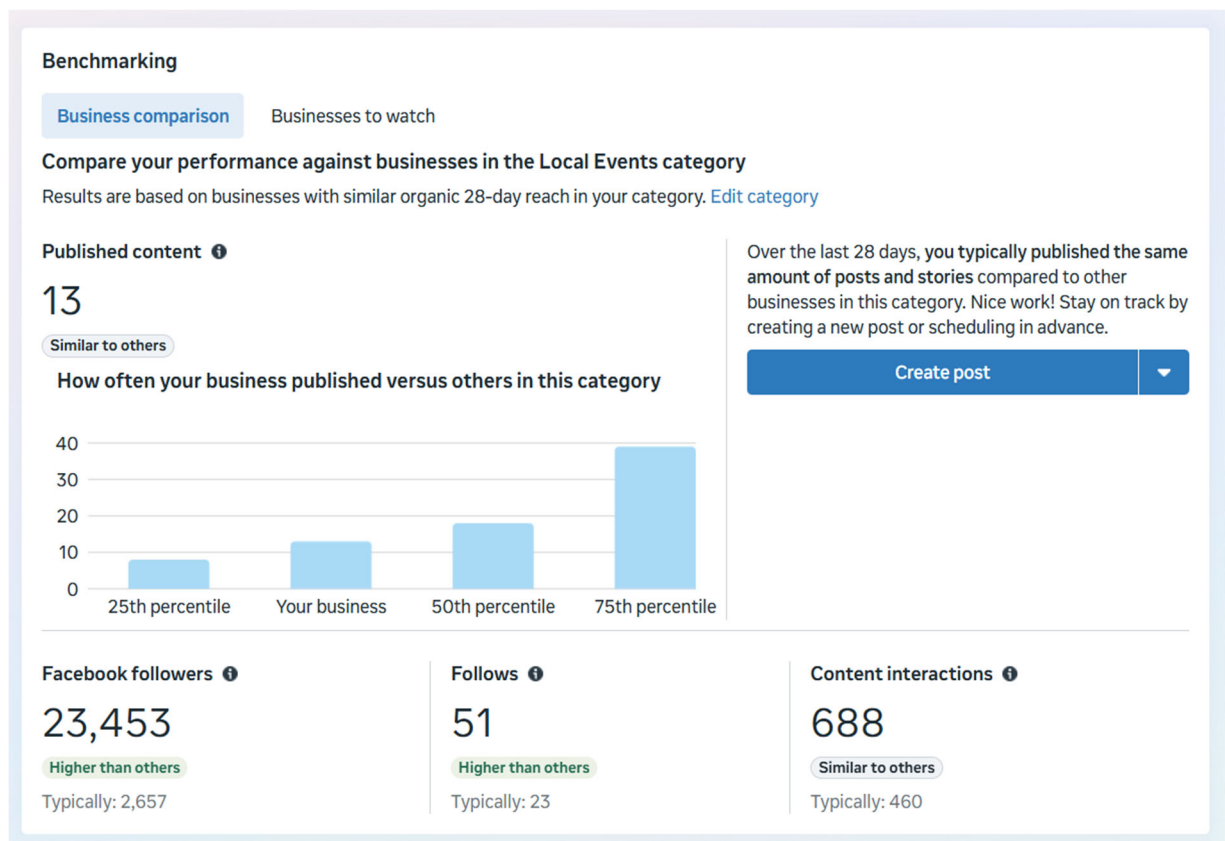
Benchmarking

Business comparison

Businesses to watch

Compare your performance against businesses in the Local Events category

Results are based on businesses with similar organic 28-day reach in your category. Edit category

Published content

13

Similar to others

How often your business published versus others in this category

40
30
20
10
0

25th percentile
Your business
50th percentile
75th percentile

Over the last 28 days, you typically published the same amount of posts and stories compared to other businesses in this category. Nice work! Stay on track by creating a new post or scheduling in advance.

Create post

Facebook followers

23,453

Higher than others

Typically: 2,657

Follows

51

Higher than others

Typically: 23

Content interactions

688

Similar to others

Typically: 460